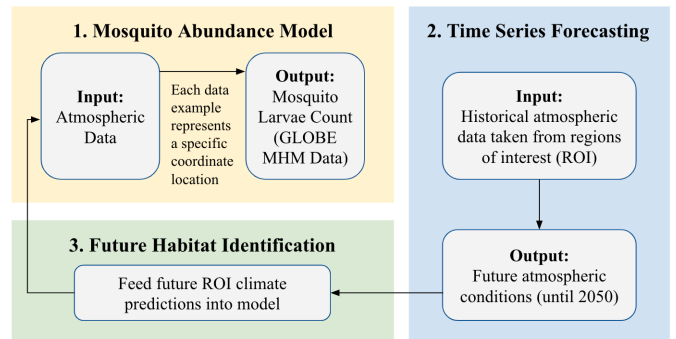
1. Mosquito Abundance Model

Input:
Atmospheric Data

Each data example represents a specific coordinate location

Output:
Mosquito Larvae Count (GLOBE MHM Data)

2. Time Series Forecasting

Input:
Historical atmospheric data taken from regions of interest (ROI)

Output:
Future atmospheric conditions (until 2050)

3. Future Habitat Identification

Feed future ROI climate predictions into model